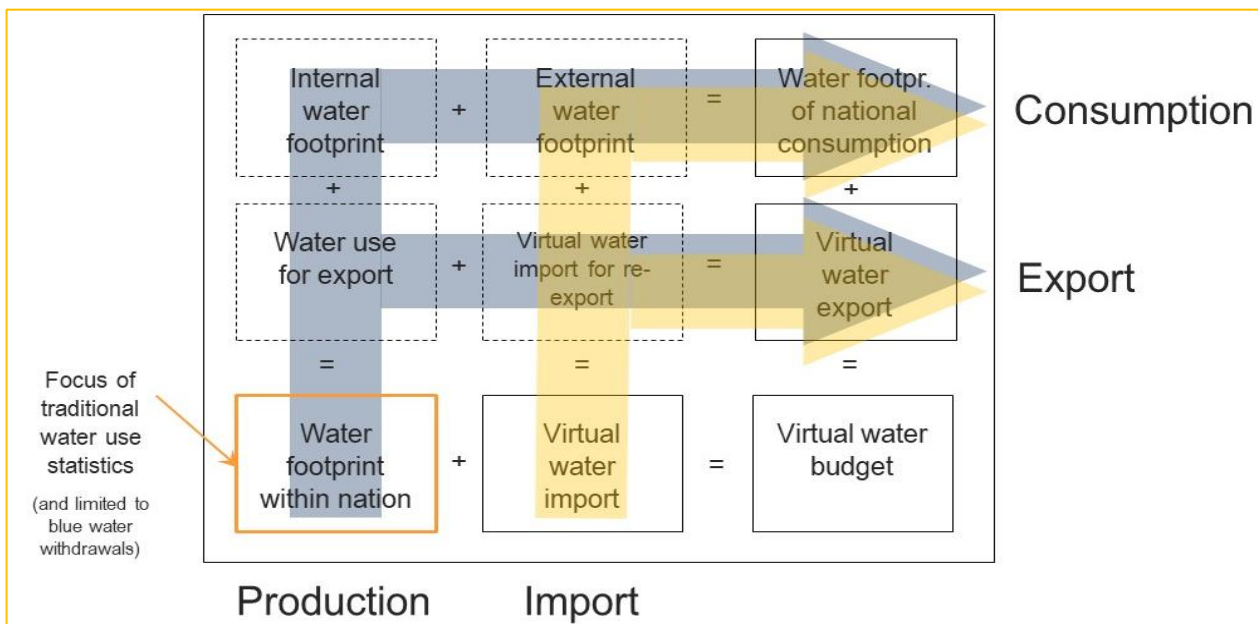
| Internal water footprint | + | External water footprint | = | Water footpr. of national consumption |
|---|---|---|---|---|
| + | | + | | + |
| Water use for export | + | Virtual water import for re-export | = | Virtual water export |
| = | | = | | = |
| Water footprint within nation | + | Virtual water import | = | Virtual water budget |

Consumption

Export

Focus of traditional water use statistics

(and limited to blue water withdrawals)

Production

Import